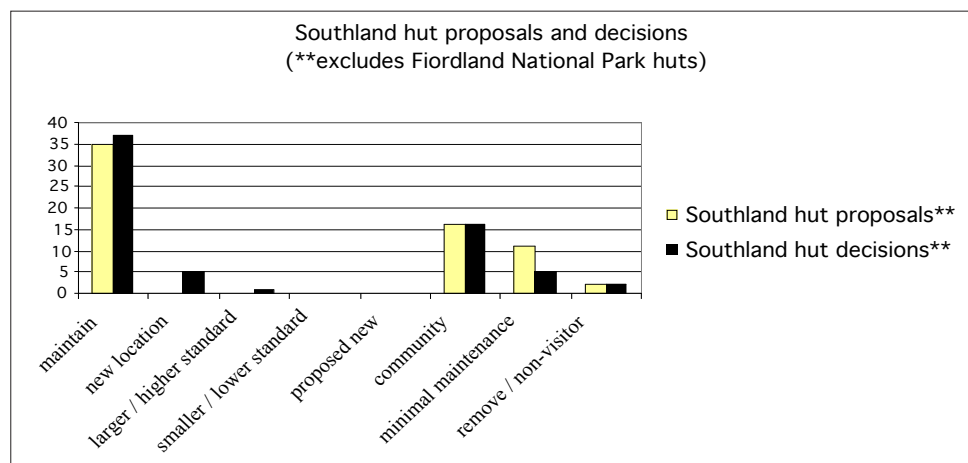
Southland hut proposals and decisions
(**excludes Fiordland National Park huts)

40
35
30
25
20
15
10
5
0

maintain
new location
larger / higher standard
smaller / lower standard
proposed new
community
minimal maintenance
remove / non-visitor

Southland hut proposals**
Southland hut decisions**